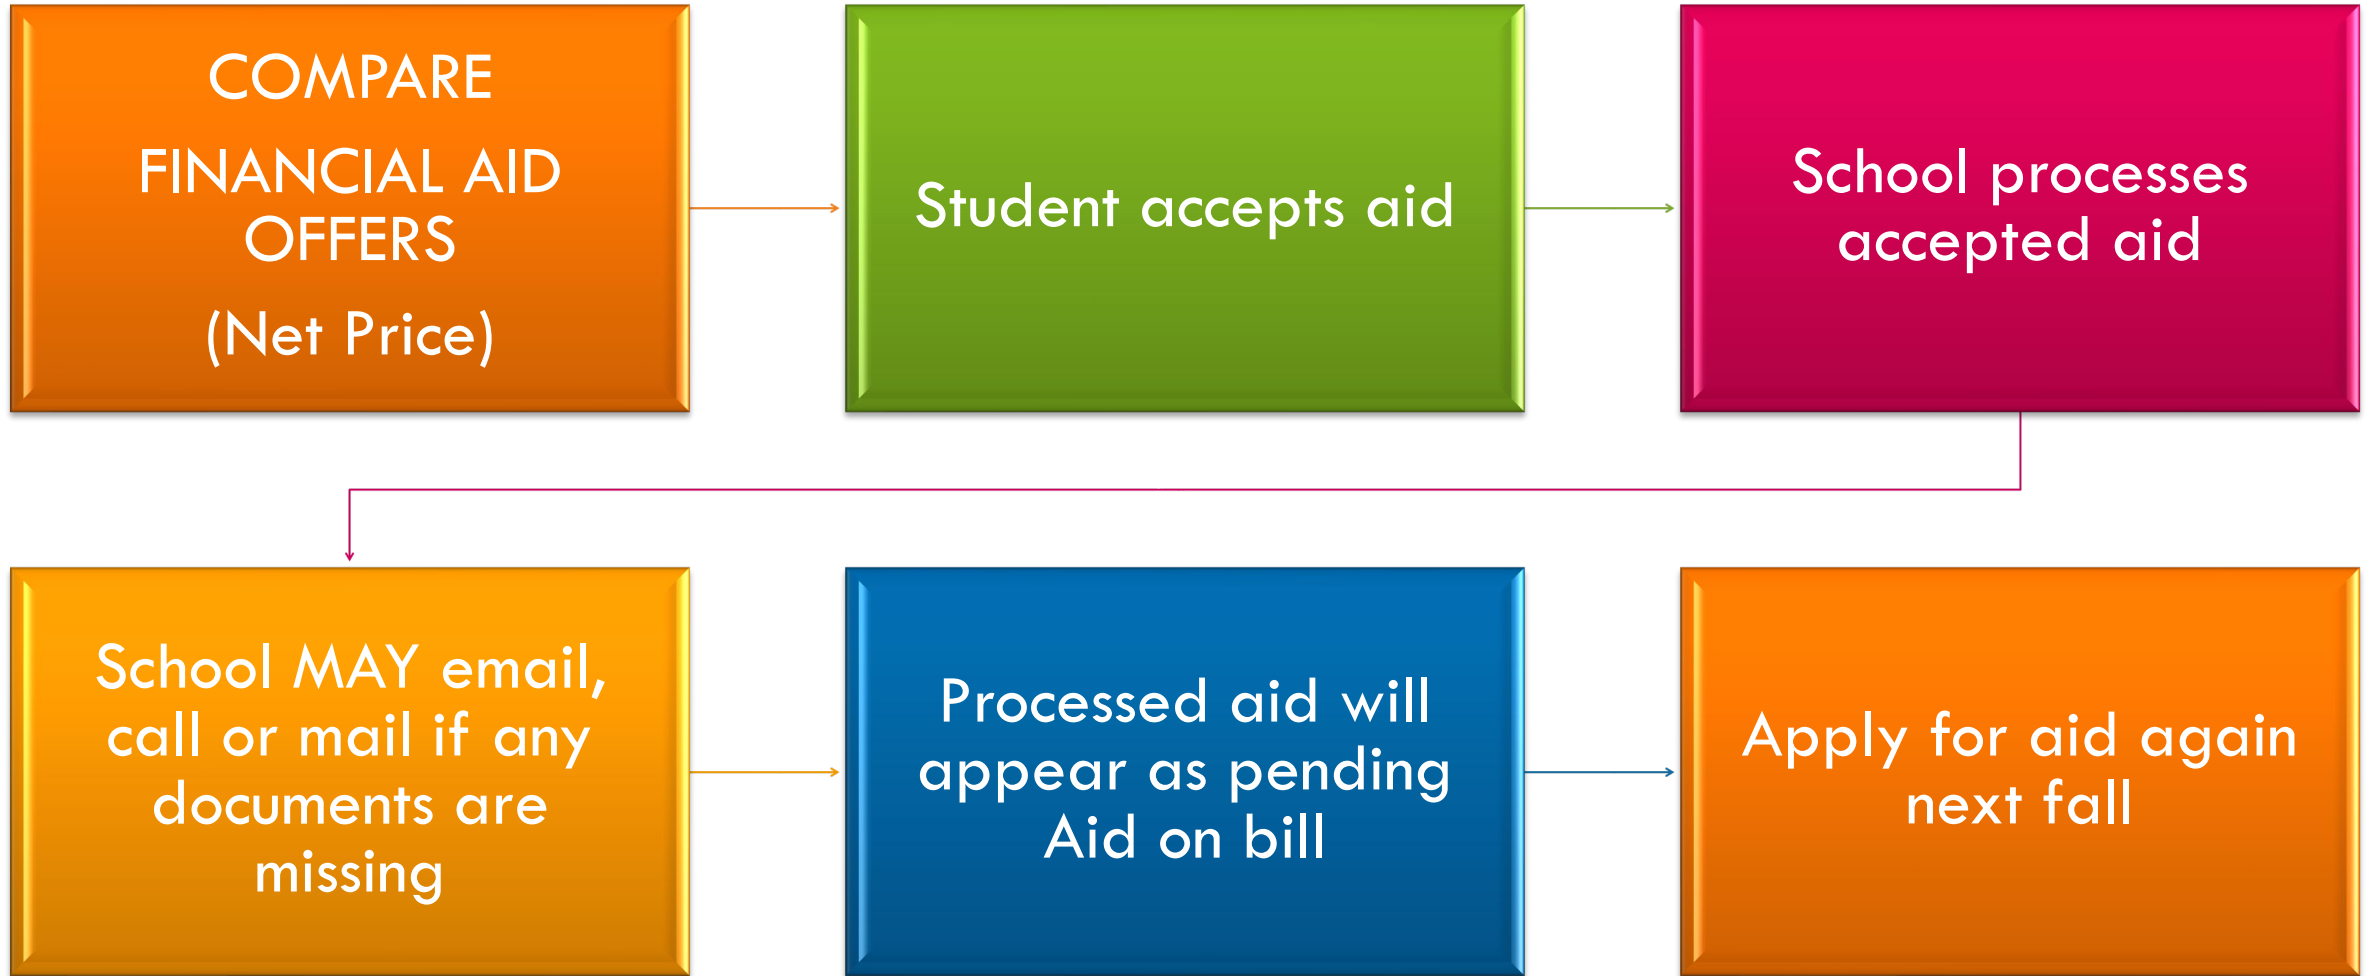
COMPARE

FINANCIAL AID OFFERS

(Net Price)

Student accepts aid

School processes accepted aid

School MAY email, call or mail if any documents are missing

Processed aid will appear as pending Aid on bill

Apply for aid again next fall